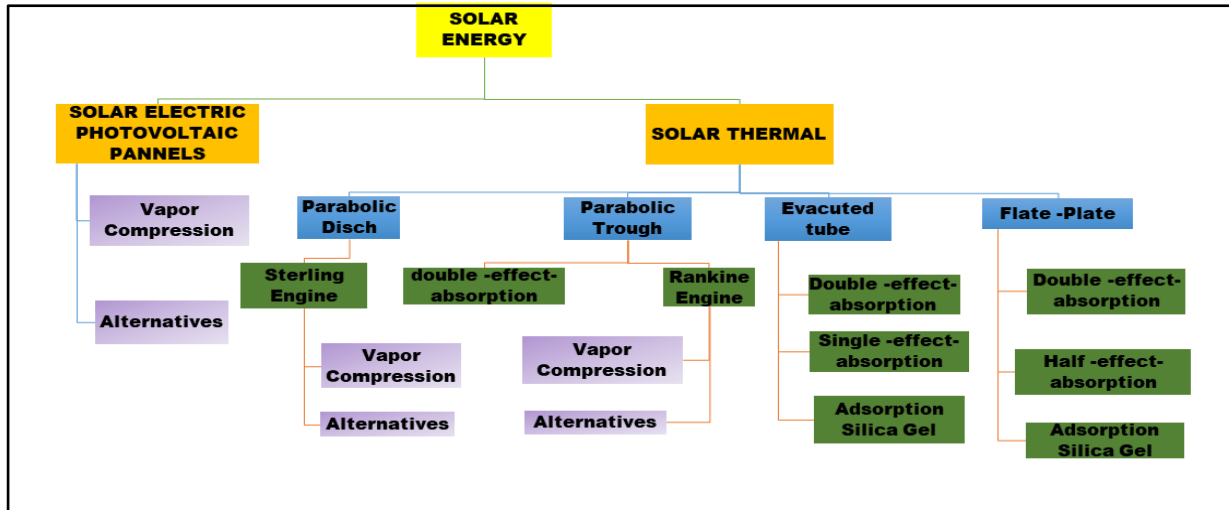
SOLAR ENERGY

SOLAR ELECTRIC PHOTOVOLTAIC PANNELS

SOLAR THERMAL

Vapor Compression

Alternatives

Parabolic Disch

Sterling Engine

Vapor Compression

Alternatives

Parabolic Trough

double -effect-absorption

Rankine Engine

Vapor Compression

Alternatives

Evacuted tube

Double -effect-absorption

Single -effect-absorption

Adsorption Silica Gel

Flate -Plate

Double -effect-absorption

Half -effect-absorption

Adsorption Silica Gel